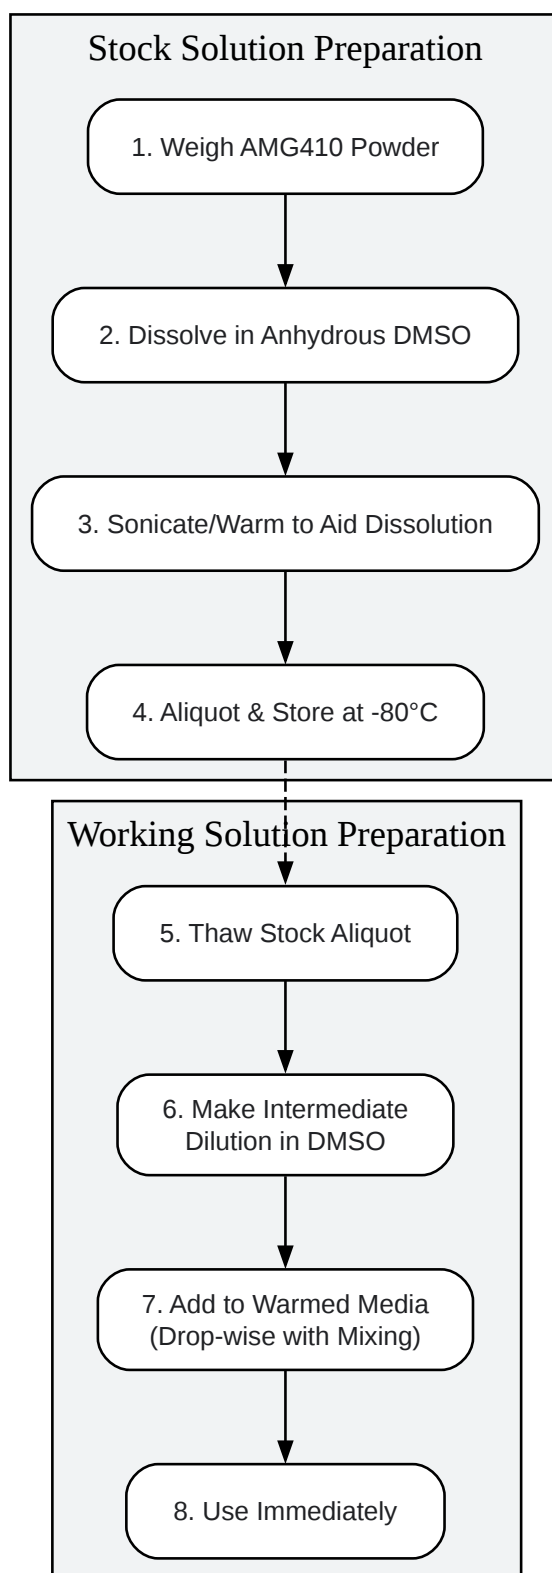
Stock Solution Preparation

1. Weigh AMG410 Powder

2. Dissolve in Anhydrous DMSO

3. Sonicate/Warm to Aid Dissolution

4. Aliquot & Store at -80°C

Working Solution Preparation

5. Thaw Stock Aliquot

6. Make Intermediate Dilution in DMSO

7. Add to Warmed Media (Drop-wise with Mixing)

8. Use Immediately